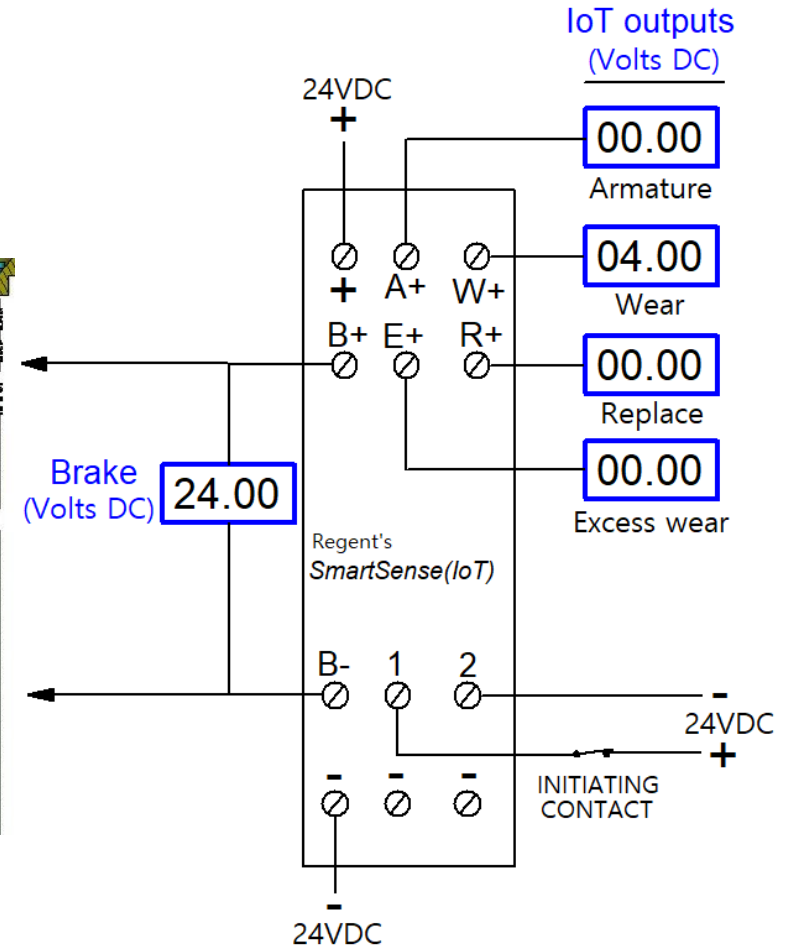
IoT outputs
(Volts DC)

24VDC
+

00.00
Armature

+ A+ W+

04.00
Wear

B+ E+ R+

00.00
Replace

Brake
(Volts DC)
24.00

00.00
Excess wear

Regent's
SmartSense(IoT)

B- 1 2

-
24VDC
+

INITIATING
CONTACT

- - -

-
24VDC